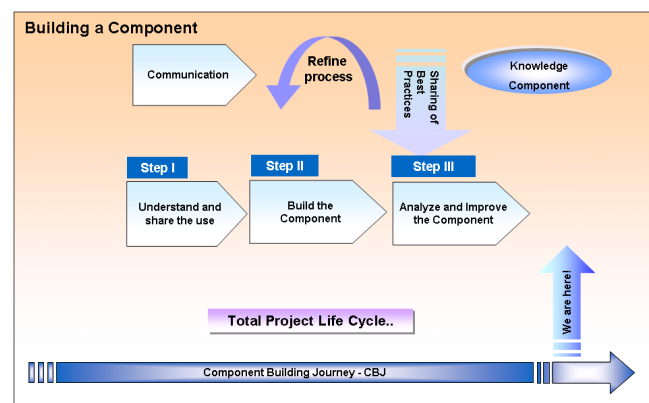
Building a Component

Communication

Refine process

Sharing of Best Practices

Knowledge Component

Step I

Understand and share the use

Step II

Build the Component

Step III

Analyze and Improve the Component

We are here!

Total Project Life Cycle..

Component Building Journey - CBJ